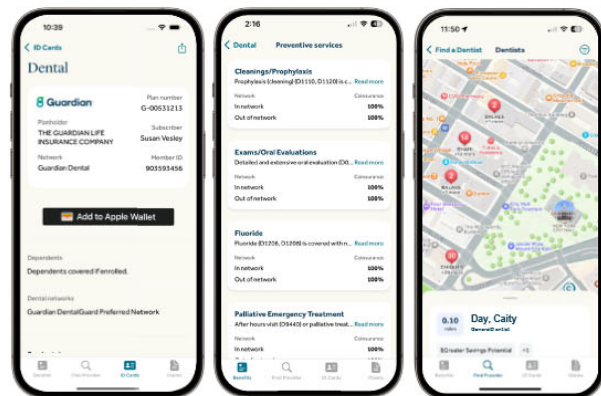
10:39

ID Cards

Dental

Guardian

Plan number
G-00531213

Planholder
THE GUARDIAN LIFE INSURANCE COMPANY

Subscriber
Susan Vesley

Network
Guardian Dental

Member ID
903593456

Add to Apple Wallet

Dependents

Dependents covered if enrolled.

Dental networks

Guardian DentalGuard Preferred Network

Benefits  Find Provider  ID Cards  Claims

2:16

Dental  Preventive services

Cleanings/Prophylaxis
Prophylaxis (cleaning) (D1110, D1120) is c... Read more

| Network | Coinsurance |
|---|---|
| In network | 100% |
| Out of network | 100% |

Exams/Oral Evaluations
Detailed and extensive oral evaluation (D0... Read more

| Network | Coinsurance |
|---|---|
| In network | 100% |
| Out of network | 100% |

Fluoride
Fluoride (D1206, D1208) is covered with n... Read more

| Network | Coinsurance |
|---|---|
| In network | 100% |
| Out of network | 100% |

Palliative Emergency Treatment
After hours visit (D9440) or palliative treat... Read more

| Network | Coinsurance |
|---|---|
| In network | 100% |
| Out of network | 100% |

Benefits  Find Provider  ID Cards  Claims

11:50

Find a Dentist  Dentists

0.10 miles

Day, Caity
General Dental

$Greater Savings Potential  +5

Benefits  Find Provider  ID Cards  Claims